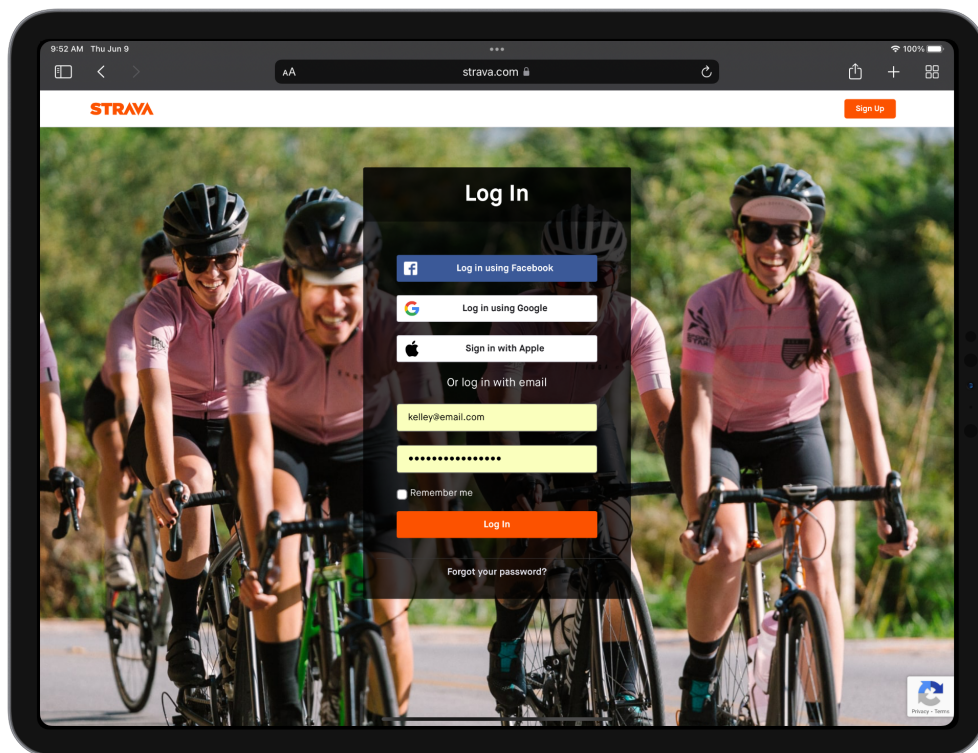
9:52 AM Thu Jun 9

100%

AA

strava.com

STRAVA

Sign Up

Log In

Log in using Facebook

Log in using Google

Sign in with Apple

Or log in with email

kelley@email.com

••••••••••••••••

Remember me

Log In

Forgot your password?

Privacy - Terms